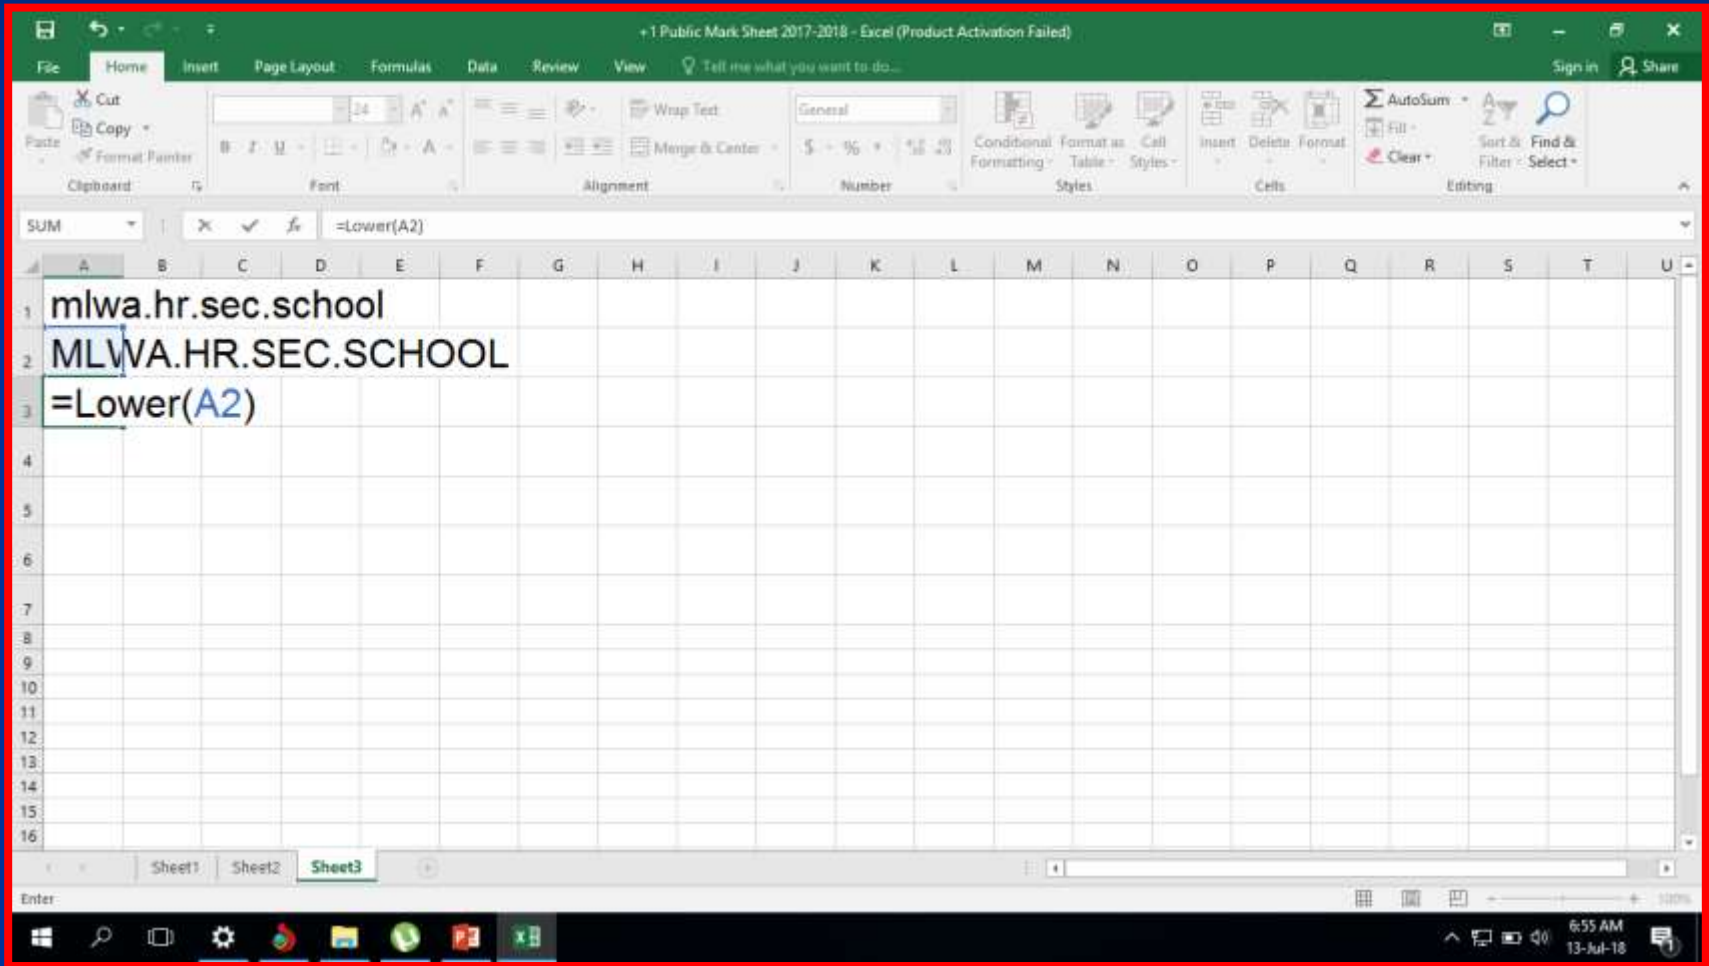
+1 Public Mark Sheet 2017-2018 - Excel (Product Activation Failed)

File Home Insert Page Layout Formulas Data Review View Tell me what you want to do... Sign in Share

Paste Cut Copy Format Painter Clipboard
24 B I U Font
Wrap Text Merge & Center Alignment
General $ % Number
Conditional Formatting Format as Table Cell Styles Styles
Insert Delete Format Cells
AutoSum Fill Clear Sort & Filter Find & Select Editing

SUM =Lower(A2)

| | A | B | C | D | E | F | G | H | I | J | K | L | M | N | O | P | Q | R | S | T | U |
|---|---|---|---|---|---|---|---|---|---|---|---|---|---|---|---|---|---|---|---|---|---|
| 1 | mlwa.hr.sec.school | | | | | | | | | | | | | | | | | | | | |
| 2 | MLWA.HR.SEC.SCHOOL | | | | | | | | | | | | | | | | | | | | |
| 3 | =Lower(A2) | | | | | | | | | | | | | | | | | | | | |
| 4 | | | | | | | | | | | | | | | | | | | | | |
| 5 | | | | | | | | | | | | | | | | | | | | | |
| 6 | | | | | | | | | | | | | | | | | | | | | |
| 7 | | | | | | | | | | | | | | | | | | | | | |
| 8 | | | | | | | | | | | | | | | | | | | | | |
| 9 | | | | | | | | | | | | | | | | | | | | | |
| 10 | | | | | | | | | | | | | | | | | | | | | |
| 11 | | | | | | | | | | | | | | | | | | | | | |
| 12 | | | | | | | | | | | | | | | | | | | | | |
| 13 | | | | | | | | | | | | | | | | | | | | | |
| 14 | | | | | | | | | | | | | | | | | | | | | |
| 15 | | | | | | | | | | | | | | | | | | | | | |
| 16 | | | | | | | | | | | | | | | | | | | | | |

Sheet1 Sheet2 Sheet3

Enter

6:55 AM 13-Jul-18